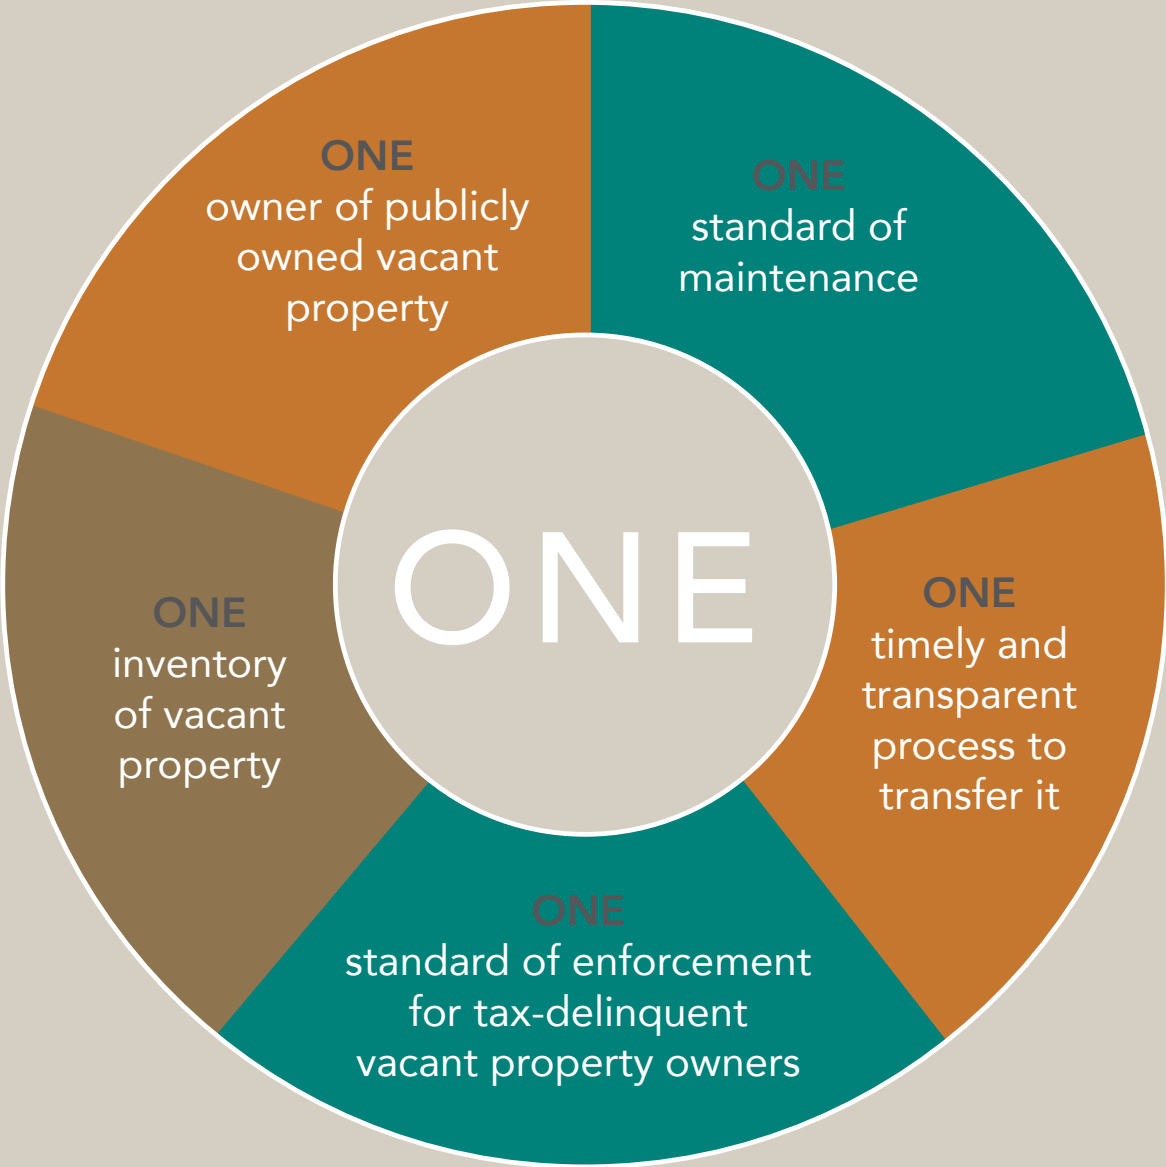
ONE

ONE
owner of publicly owned vacant property

ONE
standard of maintenance

ONE
timely and transparent process to transfer it

ONE
standard of enforcement for tax-delinquent vacant property owners

ONE
inventory of vacant property